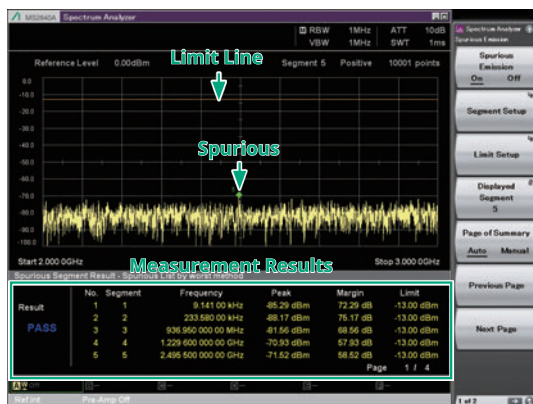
MS2840A Spectrum Analyzer

RBW 1MHz ATT 10dB
VBW 1MHz SWT 1ms

Reference Level 0.00dBm Segment 5 Positive 10001 points

Limit Line

Spurious

0.0
-10.0
-20.0
-30.0
-40.0
-50.0
-60.0
-70.0
-80.0
-90.0
-100.0

Start 2.000 0GHz Stop 3.000 0GHz

Measurement Results

Spurious Segment Result - Spurious List by worst method

| Result | No. | Segment | Frequency | Peak | Margin | Limit |
|---|---|---|---|---|---|---|
| PASS | 1 | 1 | 9.141 00 kHz | -85.29 dBm | 72.29 dB | -13.00 dBm |
| | 2 | 2 | 233.580 00 kHz | -88.17 dBm | 75.17 dB | -13.00 dBm |
| | 3 | 3 | 936.950 000 00 MHz | -81.56 dBm | 68.56 dB | -13.00 dBm |
| | 4 | 4 | 1.229 600 000 00 GHz | -70.93 dBm | 57.93 dB | -13.00 dBm |
| | 5 | 5 | 2.495 500 000 00 GHz | -71.52 dBm | 58.52 dB | -13.00 dBm |

Page 1 / 4

Ref.Int Pre-Amp Off

Spectrum Analyzer
Spurious Emission

Spurious Emission
On Off

Segment Setup

Limit Setup

Displayed Segment
5

Page of Summary
Auto Manual

Previous Page

Next Page

1 of 2